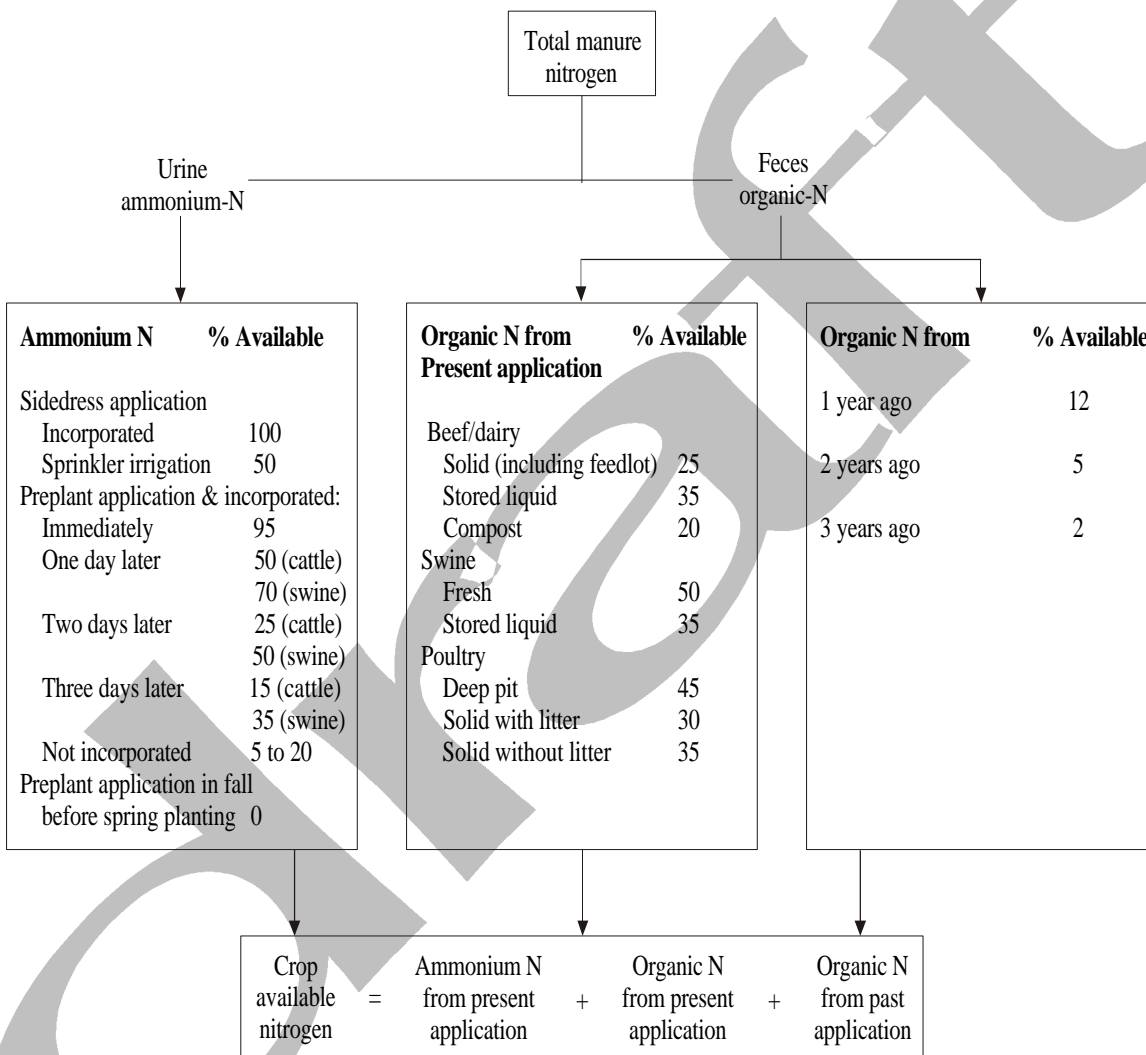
Total manure nitrogen

Urine ammonium-N

Feces organic-N

| Ammonium N | % Available |
|---|---|
| Sidedress application | |
| Incorporated | 100 |
| Sprinkler irrigation | 50 |
| Preplant application & incorporated: | |
| Immediately | 95 |
| One day later | 50 (cattle) |
| | 70 (swine) |
| Two days later | 25 (cattle) |
| | 50 (swine) |
| Three days later | 15 (cattle) |
| | 35 (swine) |
| Not incorporated | 5 to 20 |
| Preplant application in fall before spring planting | 0 |

| Organic N from Present application | % Available |
|---|---|
| Beef/dairy | |
| Solid (including feedlot) | 25 |
| Stored liquid | 35 |
| Compost | 20 |
| Swine | |
| Fresh | 50 |
| Stored liquid | 35 |
| Poultry | |
| Deep pit | 45 |
| Solid with litter | 30 |
| Solid without litter | 35 |

| Organic N from | % Available |
|---|---|
| 1 year ago | 12 |
| 2 years ago | 5 |
| 3 years ago | 2 |

Crop available nitrogen = Ammonium N from present application + Organic N from present application + Organic N from past application

Draft